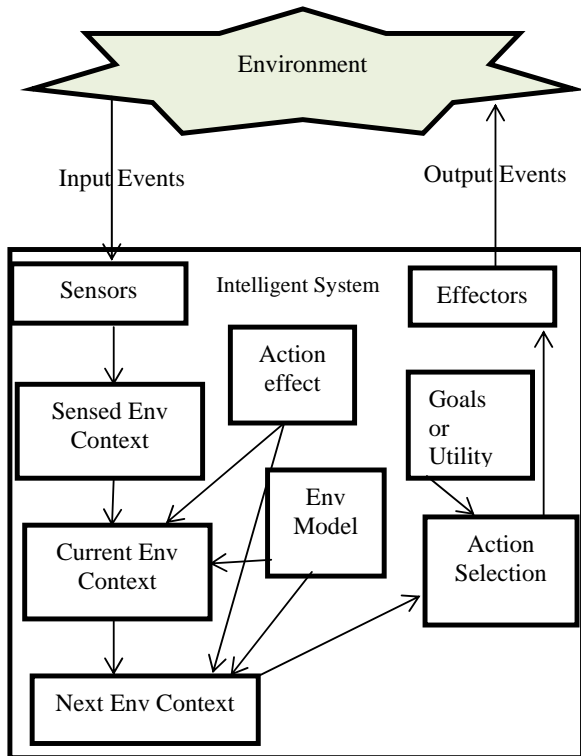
Environment

Input Events

Output Events

Intelligent System

Sensors

Effectors

Action effect

Sensed Env Context

Goals or Utility

Env Model

Current Env Context

Action Selection

Next Env Context